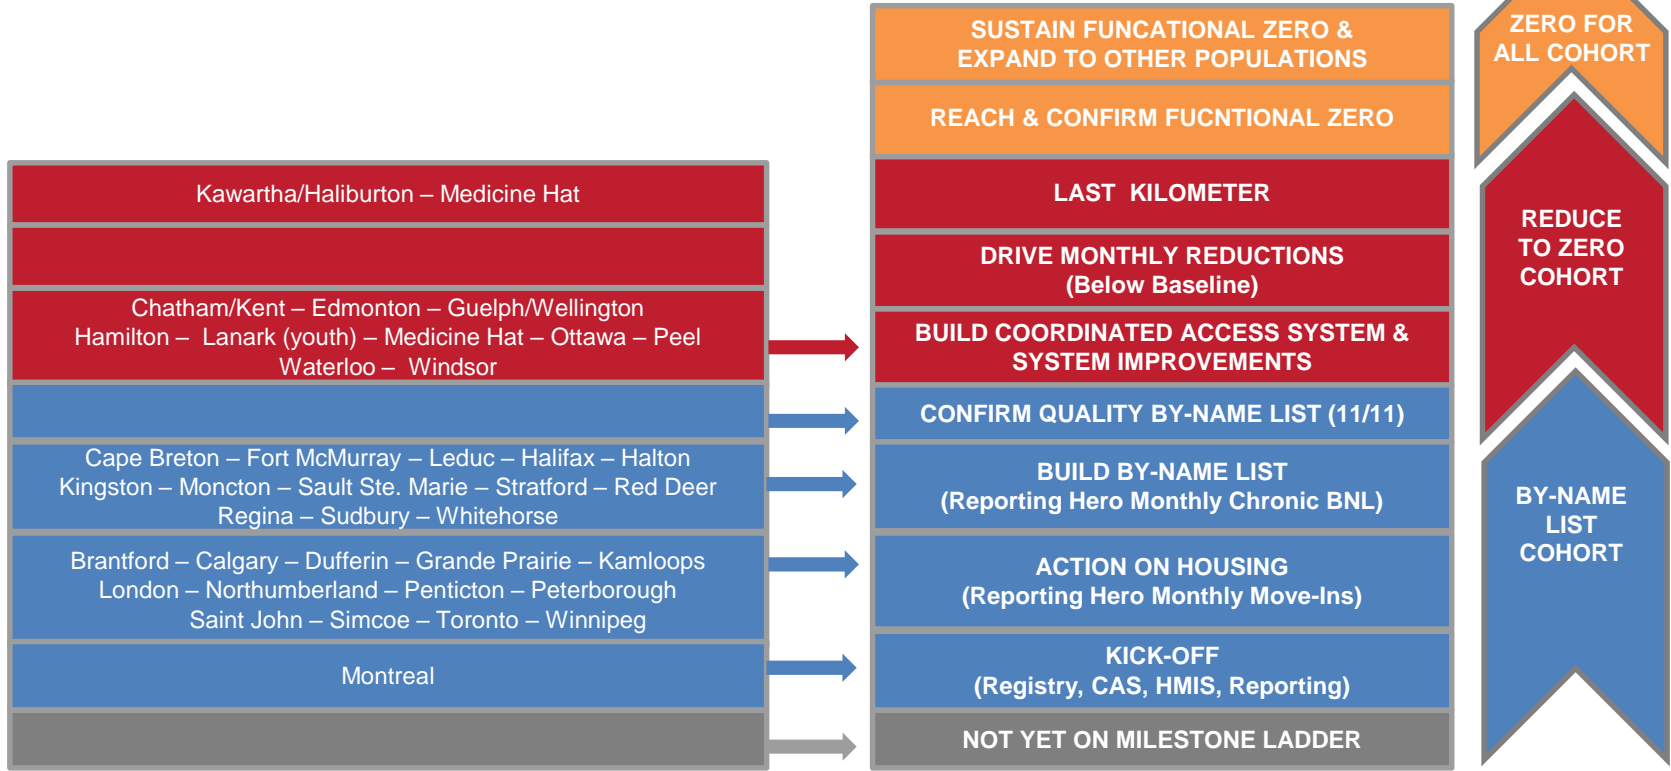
Kawartha/Haliburton – Medicine Hat

Chatham/Kent – Edmonton – Guelph/Wellington Hamilton – Lanark (youth) – Medicine Hat – Ottawa – Peel Waterloo – Windsor

Cape Breton – Fort McMurray – Leduc – Halifax – Halton Kingston – Moncton – Sault Ste. Marie – Stratford – Red Deer Regina – Sudbury – Whitehorse

Brantford – Calgary – Dufferin – Grande Prairie – Kamloops London – Northumberland – Penticton – Peterborough Saint John – Simcoe – Toronto – Winnipeg

Montreal

SUSTAIN FUNCATIONAL ZERO & EXPAND TO OTHER POPULATIONS

REACH & CONFIRM FUCNTIONAL ZERO

LAST KILOMETER

DRIVE MONTHLY REDUCTIONS (Below Baseline)

BUILD COORDINATED ACCESS SYSTEM & SYSTEM IMPROVEMENTS

CONFIRM QUALITY BY-NAME LIST (11/11)

BUILD BY-NAME LIST (Reporting Hero Monthly Chronic BNL)

ACTION ON HOUSING (Reporting Hero Monthly Move-Ins)

KICK-OFF (Registry, CAS, HMIS, Reporting)

NOT YET ON MILESTONE LADDER

ZERO FOR ALL COHORT

REDUCE TO ZERO COHORT

BY-NAME LIST COHORT